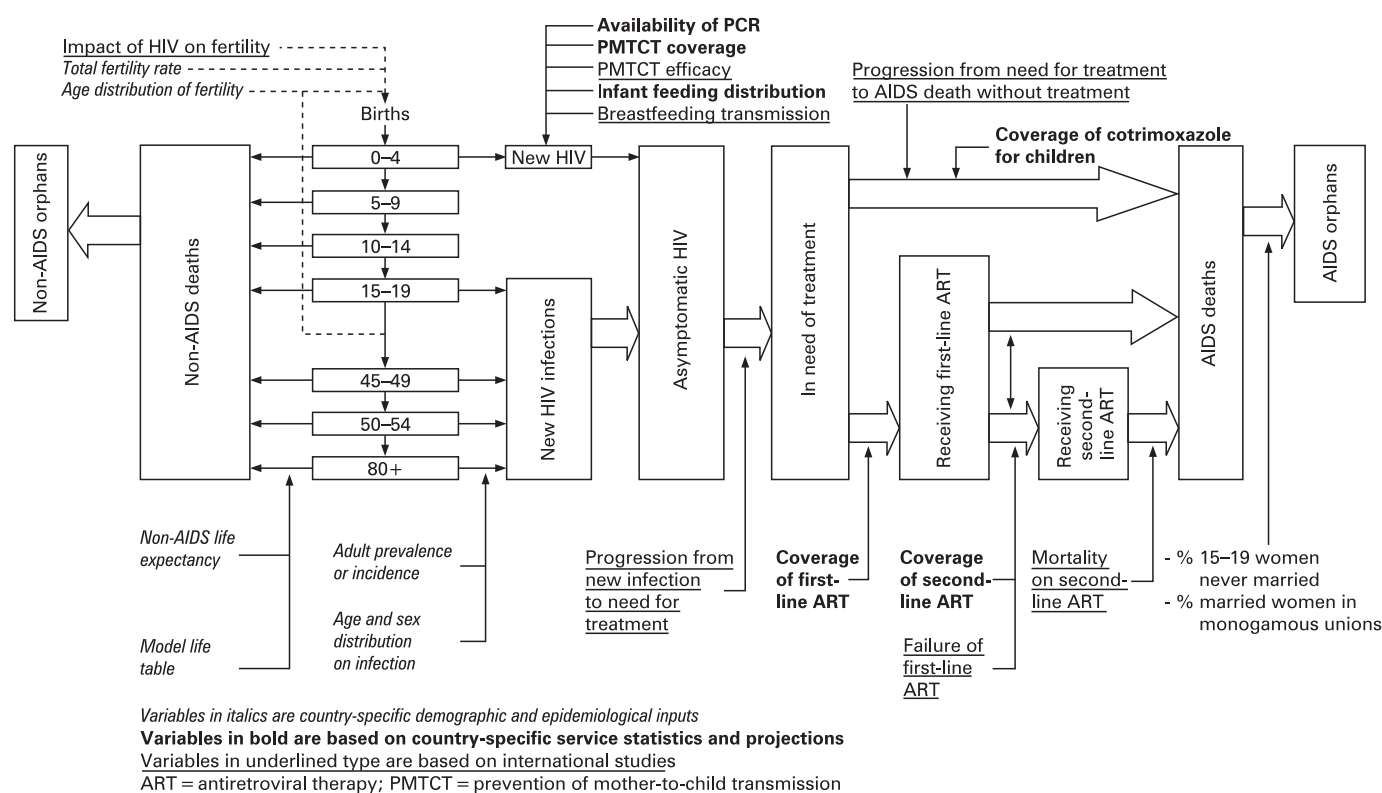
Impact of HIV on fertility
Total fertility rate
Age distribution of fertility
Births

Availability of PCR
PMTCT coverage
PMTCT efficacy
Infant feeding distribution
Breastfeeding transmission

Progression from need for treatment to AIDS death without treatment

Coverage of cotrimoxazole for children

Non-AIDS orphans
Non-AIDS deaths
0–4
5–9
10–14
15–19
45–49
50–54
80+
New HIV
New HIV infections
Asymptomatic HIV
In need of treatment
Receiving first-line ART
Receiving second-line ART
AIDS deaths
AIDS orphans

Non-AIDS life expectancy

Model life table

Adult prevalence or incidence

Age and sex distribution on infection

Progression from new infection to need for treatment

Coverage of first-line ART

Coverage of second-line ART

Failure of first-line ART

Mortality on second-line ART

- % 15–19 women never married
- % married women in monogamous unions

Variables in italics are country-specific demographic and epidemiological inputs
Variables in bold are based on country-specific service statistics and projections
Variables in underlined type are based on international studies
ART = antiretroviral therapy; PMTCT = prevention of mother-to-child transmission